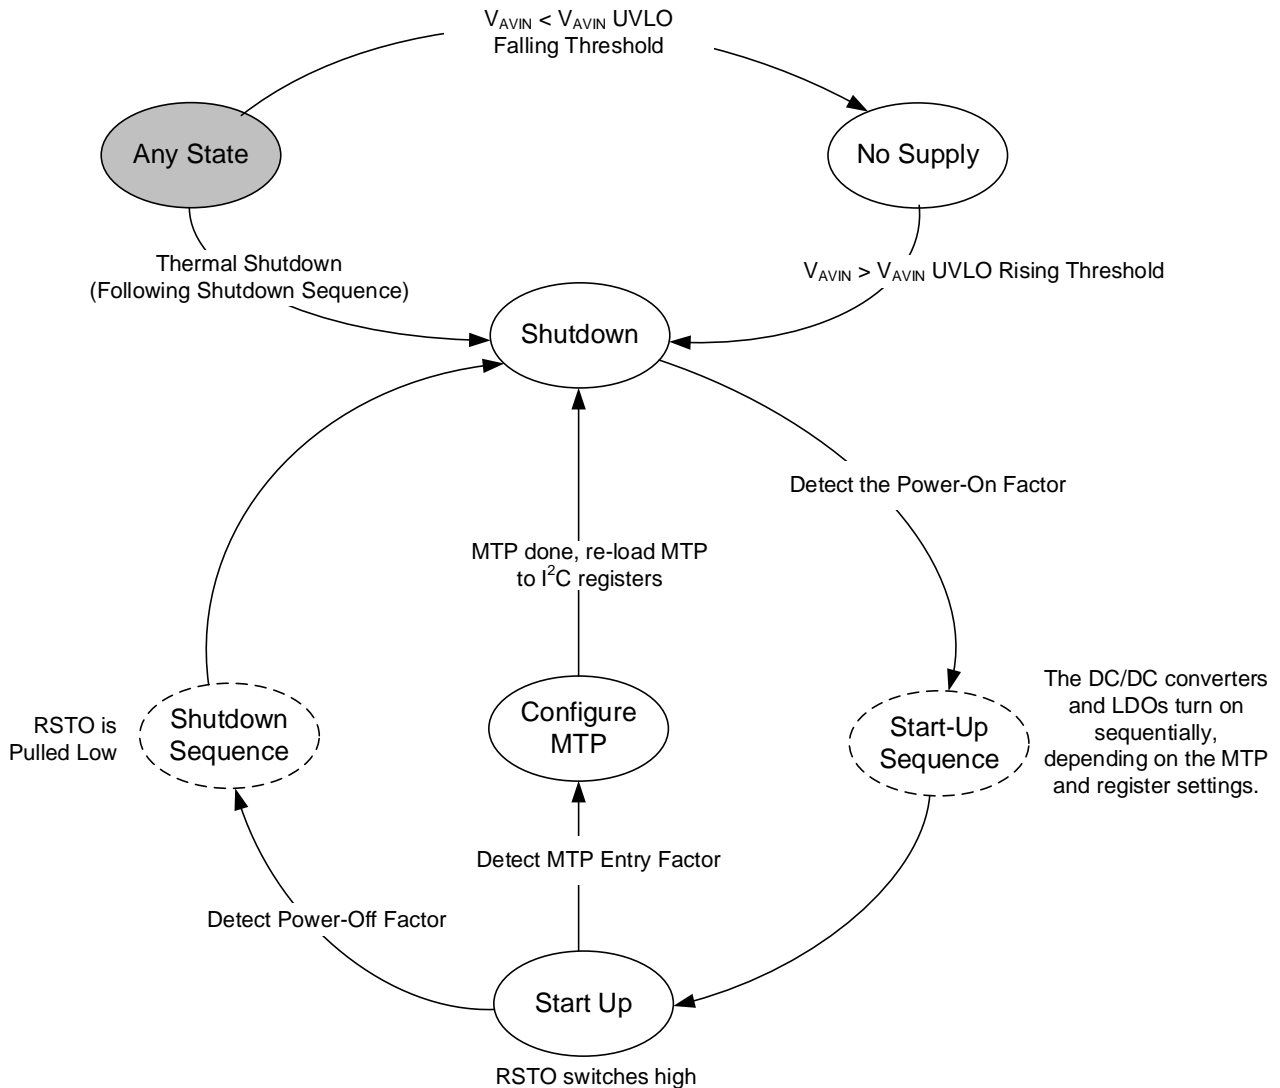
$V_{AVIN}$ < $V_{AVIN}$ UVLO Falling Threshold

Any State

No Supply

Thermal Shutdown (Following Shutdown Sequence)

$V_{AVIN}$ > $V_{AVIN}$ UVLO Rising Threshold

Shutdown

Detect the Power-On Factor

MTP done, re-load MTP to $I^2C$ registers

The DC/DC converters and LDOs turn on sequentially, depending on the MTP and register settings.

RSTO is Pulled Low

Shutdown Sequence

Configure MTP

Start-Up Sequence

Detect MTP Entry Factor

Detect Power-Off Factor

Start Up

RSTO switches high